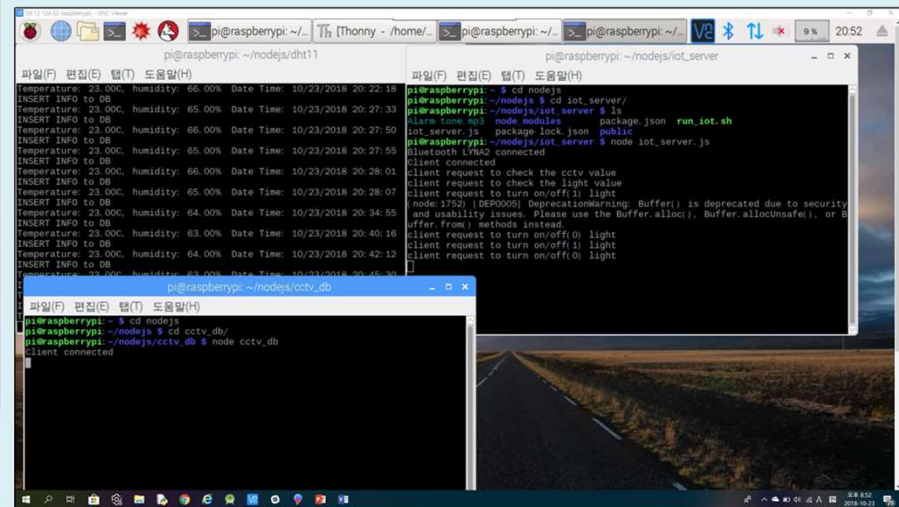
pi@raspberrypi: ~/... [Thonny - /home/... pi@raspberrypi: ~/... pi@raspberrypi: ~/... 9 % 20:52

pi@raspberrypi: ~/nodejs/dht11

파일(F) 편집(E) 탭(T) 도움말(H)

Temperature: 23.00C, humidity: 66.00% Date Time: 10/23/2018 20:22:18
INSERT INFO to DB
Temperature: 23.00C, humidity: 65.00% Date Time: 10/23/2018 20:27:33
INSERT INFO to DB
Temperature: 23.00C, humidity: 66.00% Date Time: 10/23/2018 20:27:50
INSERT INFO to DB
Temperature: 23.00C, humidity: 65.00% Date Time: 10/23/2018 20:27:55
INSERT INFO to DB
Temperature: 23.00C, humidity: 66.00% Date Time: 10/23/2018 20:28:01
INSERT INFO to DB
Temperature: 23.00C, humidity: 65.00% Date Time: 10/23/2018 20:28:07
INSERT INFO to DB
Temperature: 23.00C, humidity: 64.00% Date Time: 10/23/2018 20:34:55
INSERT INFO to DB
Temperature: 23.00C, humidity: 63.00% Date Time: 10/23/2018 20:40:16
INSERT INFO to DB
Temperature: 23.00C, humidity: 64.00% Date Time: 10/23/2018 20:42:12
INSERT INFO to DB
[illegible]

pi@raspberrypi: ~/nodejs/iot_server

파일(F) 편집(E) 탭(T) 도움말(H)

pi@raspberrypi:~ $ cd nodejs
pi@raspberrypi:~/nodejs $ cd iot_server/
pi@raspberrypi:~/nodejs/iot_server $ ls
Alarm tone.mp3 node_modules package.json run_iot.sh
iot_server.js package-lock.json public
pi@raspberrypi:~/nodejs/iot_server $ node iot_server.js
Bluetooth LYNA2 connected
Client connected
client request to check the cctv value
client request to check the light value
client request to turn on/off(1) light
(node:1752) [DEP0005] DeprecationWarning: Buffer() is deprecated due to security and usability issues. Please use the Buffer.alloc(), Buffer.allocUnsafe(), or Buffer.from() methods instead.
client request to turn on/off(0) light
client request to turn on/off(1) light
client request to turn on/off(0) light

pi@raspberrypi: ~/nodejs/cctv_db

파일(F) 편집(E) 탭(T) 도움말(H)

pi@raspberrypi:~ $ cd nodejs
pi@raspberrypi:~/nodejs $ cd cctv_db/
pi@raspberrypi:~/nodejs/cctv_db $ node cctv_db
Client connected

오후 8:52
2018-10-23